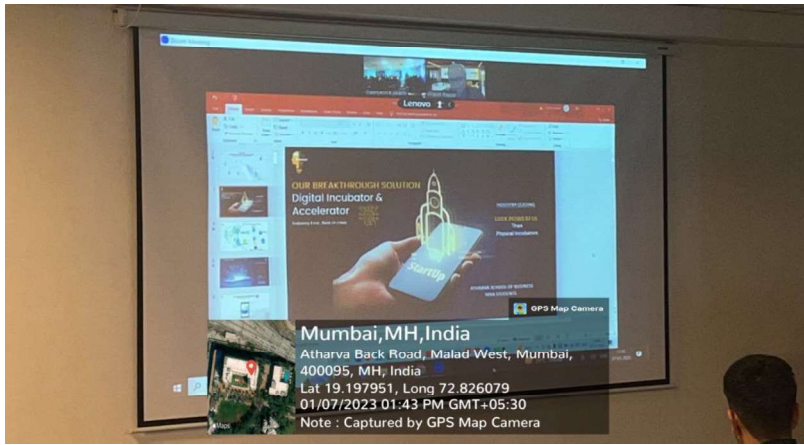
Zoom Meeting

Lenovo

OUR BREAKTHROUGH SOLUTION
Digital Incubator & Accelerator

StartUp

Than
Physical Incubators

GPS Map Camera

Mumbai,MH,India
Atharva Back Road, Malad West, Mumbai, 400095, MH, India
Lat 19.197951, Long 72.826079
01/07/2023 01:43 PM GMT+05:30
Note : Captured by GPS Map Camera

Maps